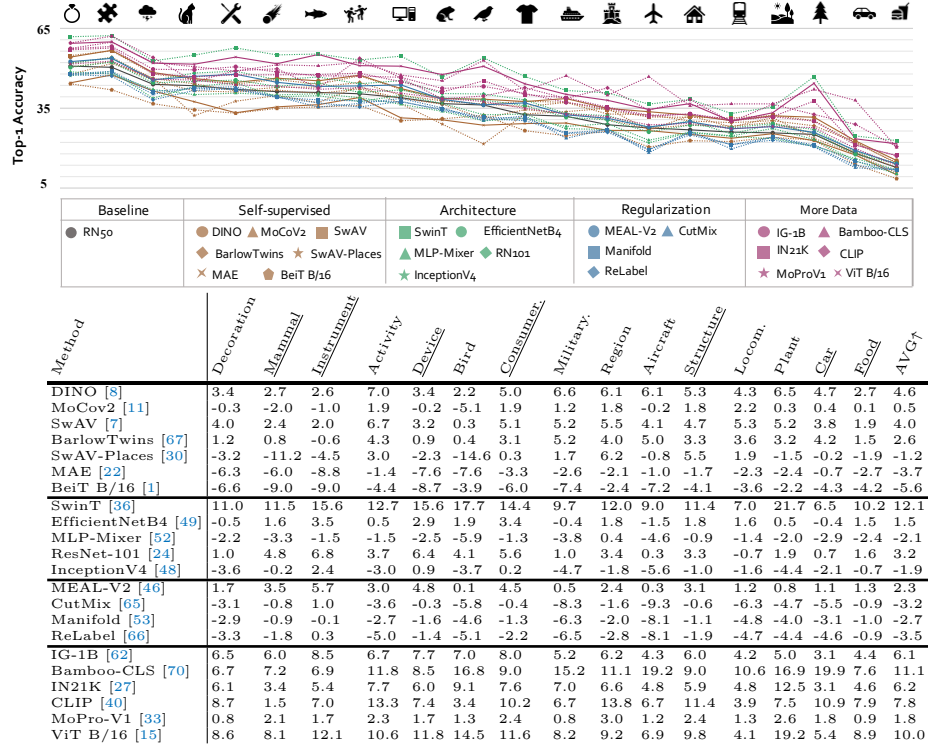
65

35

5

Top-1 Accuracy

| Baseline | Self-supervised | Architecture | Regularization | More Data |
|---|---|---|---|---|
| RN50 | DINO, MoCoV2, SwAV, BarlowTwins, SwAV-Places, MAE, BeiT B/16 | SwinT, EfficientNetB4, MLP-Mixer, RN101, InceptionV4 | MEAL-V2, CutMix, Manifold, ReLabel | IG-1B, Bamboo-CLS, IN21K, CLIP, MoProV1, ViT B/16 |

| Method | Decoration | Mammal | Instrument | Activity | Device | Bird | Consumer. | Military. | Region | Aircraft | Structure | Locom. | Plant | Car | Food | AVG↑ |
|---|---|---|---|---|---|---|---|---|---|---|---|---|---|---|---|---|
| DINO [8] | 3.4 | 2.7 | 2.6 | 7.0 | 3.4 | 2.2 | 5.0 | 6.6 | 6.1 | 6.1 | 5.3 | 4.3 | 6.5 | 4.7 | 2.7 | 4.6 |
| MoCov2 [11] | -0.3 | -2.0 | -1.0 | 1.9 | -0.2 | -5.1 | 1.9 | 1.2 | 1.8 | -0.2 | 1.8 | 2.2 | 0.3 | 0.4 | 0.1 | 0.5 |
| SwAV [7] | 4.0 | 2.4 | 2.0 | 6.7 | 3.2 | 0.3 | 5.1 | 5.2 | 5.5 | 4.1 | 4.7 | 5.3 | 5.2 | 3.8 | 1.9 | 4.0 |
| BarlowTwins [67] | 1.2 | 0.8 | -0.6 | 4.3 | 0.9 | 0.4 | 3.1 | 5.2 | 4.0 | 5.0 | 3.3 | 3.6 | 3.2 | 4.2 | 1.5 | 2.6 |
| SwAV-Places [30] | -3.2 | -11.2 | -4.5 | 3.0 | -2.3 | -14.6 | 0.3 | 1.7 | 6.2 | -0.8 | 5.5 | 1.9 | -1.5 | -0.2 | -1.9 | -1.2 |
| MAE [22] | -6.3 | -6.0 | -8.8 | -1.4 | -7.6 | -7.6 | -3.3 | -2.6 | -2.1 | -1.0 | -1.7 | -2.3 | -2.4 | -0.7 | -2.7 | -3.7 |
| BeiT B/16 [1] | -6.6 | -9.0 | -9.0 | -4.4 | -8.7 | -3.9 | -6.0 | -7.4 | -2.4 | -7.2 | -4.1 | -3.6 | -2.2 | -4.3 | -4.2 | -5.6 |
| SwinT [36] | 11.0 | 11.5 | 15.6 | 12.7 | 15.6 | 17.7 | 14.4 | 9.7 | 12.0 | 9.0 | 11.4 | 7.0 | 21.7 | 6.5 | 10.2 | 12.1 |
| EfficientNetB4 [49] | -0.5 | 1.6 | 3.5 | 0.5 | 2.9 | 1.9 | 3.4 | -0.4 | 1.8 | -1.5 | 1.8 | 1.6 | 0.5 | -0.4 | 1.5 | 1.5 |
| MLP-Mixer [52] | -2.2 | -3.3 | -1.5 | -1.5 | -2.5 | -5.9 | -1.3 | -3.8 | 0.4 | -4.6 | -0.9 | -1.4 | -2.0 | -2.9 | -2.4 | -2.1 |
| ResNet-101 [24] | 1.0 | 4.8 | 6.8 | 3.7 | 6.4 | 4.1 | 5.6 | 1.0 | 3.4 | 0.3 | 3.3 | -0.7 | 1.9 | 0.7 | 1.6 | 3.2 |
| InceptionV4 [48] | -3.6 | -0.2 | 2.4 | -3.0 | 0.9 | -3.7 | 0.2 | -4.7 | -1.8 | -5.6 | -1.0 | -1.6 | -4.4 | -2.1 | -0.7 | -1.9 |
| MEAL-V2 [46] | 1.7 | 3.5 | 5.7 | 3.0 | 4.8 | 0.1 | 4.5 | 0.5 | 2.4 | 0.3 | 3.1 | 1.2 | 0.8 | 1.1 | 1.3 | 2.3 |
| CutMix [65] | -3.1 | -0.8 | 1.0 | -3.6 | -0.3 | -5.8 | -0.4 | -8.3 | -1.6 | -9.3 | -0.6 | -6.3 | -4.7 | -5.5 | -0.9 | -3.2 |
| Manifold [53] | -2.9 | -0.9 | -0.1 | -2.7 | -1.6 | -4.6 | -1.3 | -6.3 | -2.0 | -8.1 | -1.1 | -4.8 | -4.0 | -3.1 | -1.0 | -2.7 |
| ReLabel [66] | -3.3 | -1.8 | 0.3 | -5.0 | -1.4 | -5.1 | -2.2 | -6.5 | -2.8 | -8.1 | -1.9 | -4.7 | -4.4 | -4.6 | -0.9 | -3.5 |
| IG-1B [62] | 6.5 | 6.0 | 8.5 | 6.7 | 7.7 | 7.0 | 8.0 | 5.2 | 6.2 | 4.3 | 6.0 | 4.2 | 5.0 | 3.1 | 4.4 | 6.1 |
| Bamboo-CLS [70] | 6.7 | 7.2 | 6.9 | 11.8 | 8.5 | 16.8 | 9.0 | 15.2 | 11.1 | 19.2 | 9.0 | 10.6 | 16.9 | 19.9 | 7.6 | 11.1 |
| IN21K [27] | 6.1 | 3.4 | 5.4 | 7.7 | 6.0 | 9.1 | 7.6 | 7.0 | 6.6 | 4.8 | 5.9 | 4.8 | 12.5 | 3.1 | 4.6 | 6.2 |
| CLIP [40] | 8.7 | 1.5 | 7.0 | 13.3 | 7.4 | 3.4 | 10.2 | 6.7 | 13.8 | 6.7 | 11.4 | 3.9 | 7.5 | 10.9 | 7.9 | 7.8 |
| MoPro-V1 [33] | 0.8 | 2.1 | 1.7 | 2.3 | 1.7 | 1.3 | 2.4 | 0.8 | 3.0 | 1.2 | 2.4 | 1.3 | 2.6 | 1.8 | 0.9 | 1.8 |
| ViT B/16 [15] | 8.6 | 8.1 | 12.1 | 10.6 | 11.8 | 14.5 | 11.6 | 8.2 | 9.2 | 6.9 | 9.8 | 4.1 | 19.2 | 5.4 | 8.9 | 10.0 |